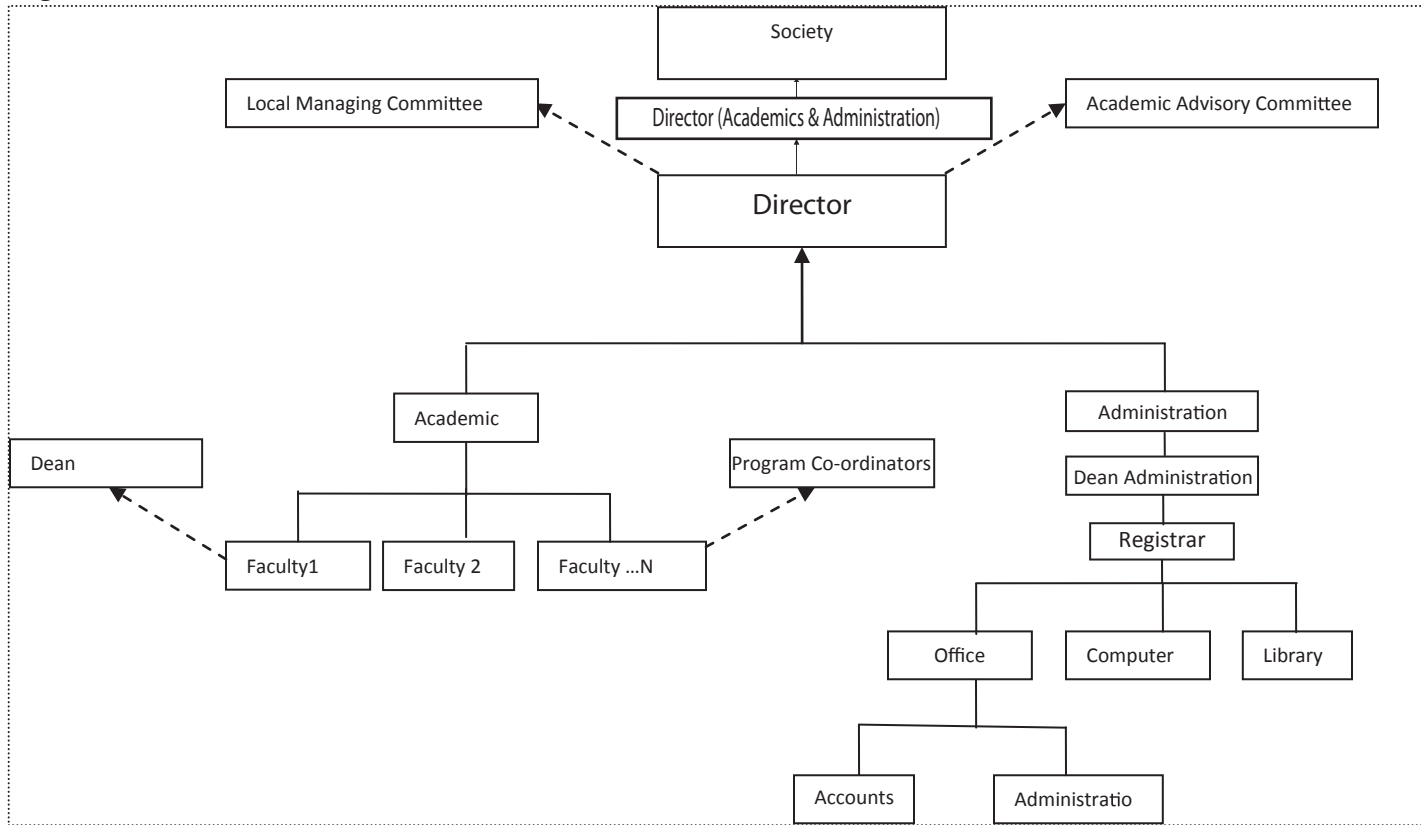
Society

Local Managing Committee

Director (Academics & Administration)

Academic Advisory Committee

Director

Academic

Administration

Dean

Program Co-ordinators

Dean Administration

Faculty1

Faculty 2

Faculty ...N

Registrar

Office

Computer

Library

Accounts

Administratio